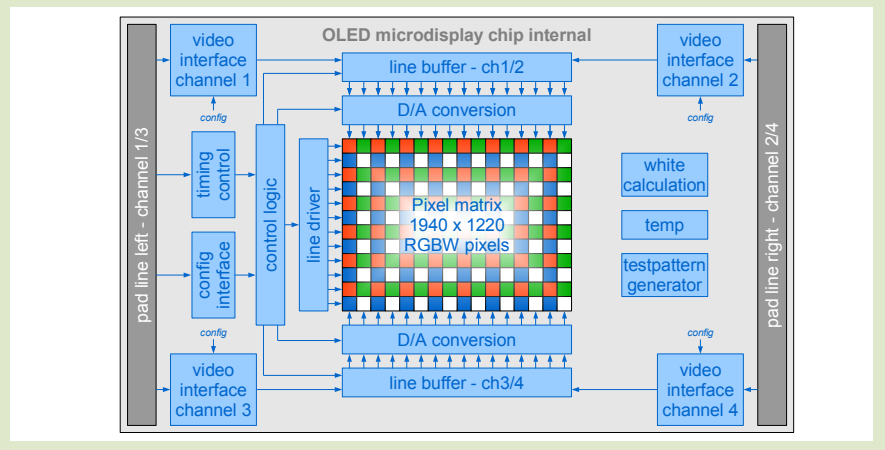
OLED microdisplay chip internal

pad line left - channel 1/3

video interface channel 1

config

line buffer - ch1/2

D/A conversion

video interface channel 2

config

pad line right - channel 2/4

timing control

config interface

control logic

line driver

Pixel matrix 1940 x 1220 RGBW pixels

white calculation

temp

testpattern generator

config

config

D/A conversion

line buffer - ch3/4

video interface channel 3

video interface channel 4